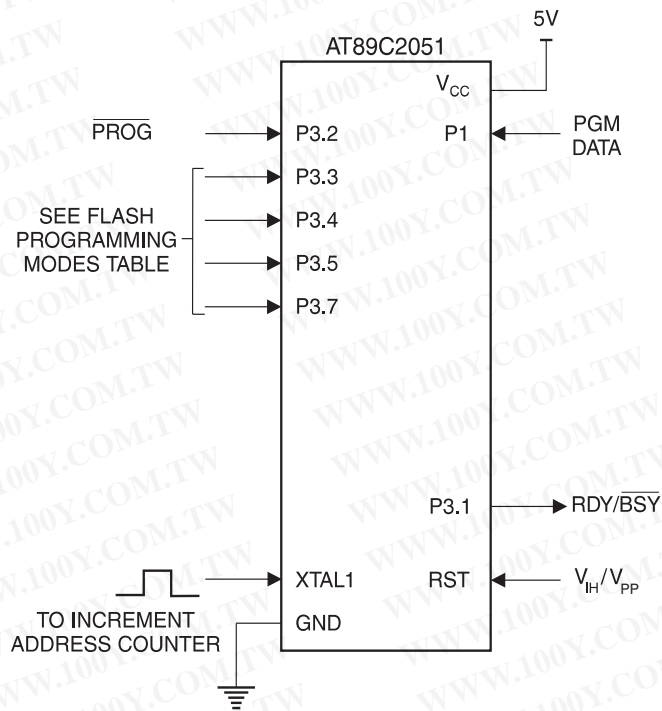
5V

AT89C2051

$V_{CC}$

$\overline{PROG}$

P3.2

P1

PGM DATA

SEE FLASH PROGRAMMING MODES TABLE

P3.3

P3.4

P3.5

P3.7

P3.1

RDY/$\overline{BSY}$

TO INCREMENT ADDRESS COUNTER

XTAL1

RST

$V_{IH}/V_{PP}$

GND

WWW.100Y.COM.TW